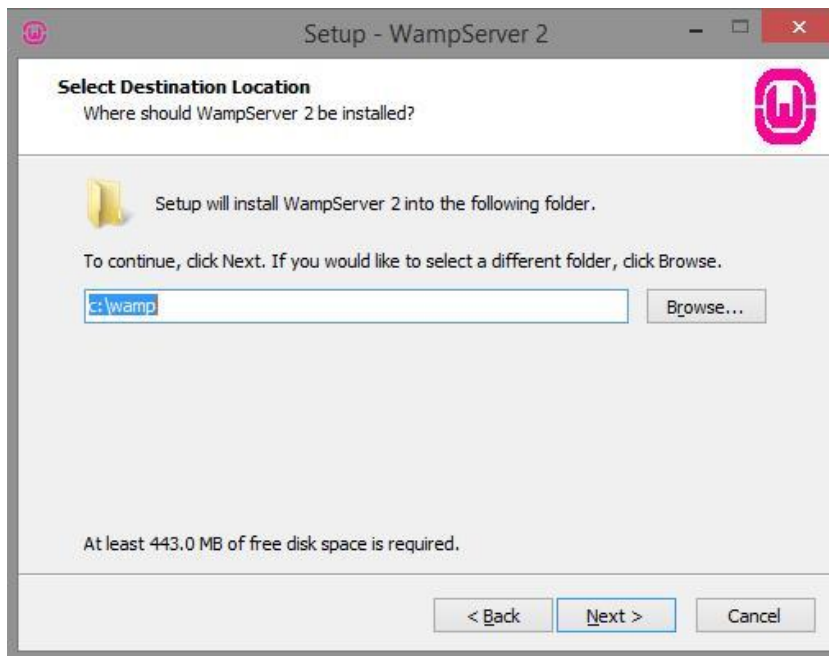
Setup - WampServer 2

Select Destination Location
Where should WampServer 2 be installed?

Setup will install WampServer 2 into the following folder.

To continue, click Next. If you would like to select a different folder, click Browse.

c:\wamp

Browse...

At least 443.0 MB of free disk space is required.

< Back

Next >

Cancel